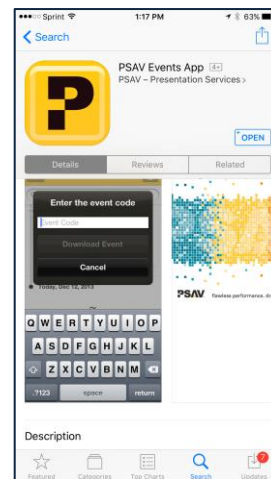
●●●○○ Sprint 1:17 PM 63%

Search

P

PSAV Events App 4+

PSAV – Presentation Services >

OPEN

Details Reviews Related

Enter the event code

Event Code

Download Event

Cancel

Today, Dec 12, 2013

Q W E R T Y U I O P

A S D F G H J K L

Z X C V B N M

.?123 space return

PSAV flawless performance. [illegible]

Description

Featured Categories Top Charts Search Updates

7